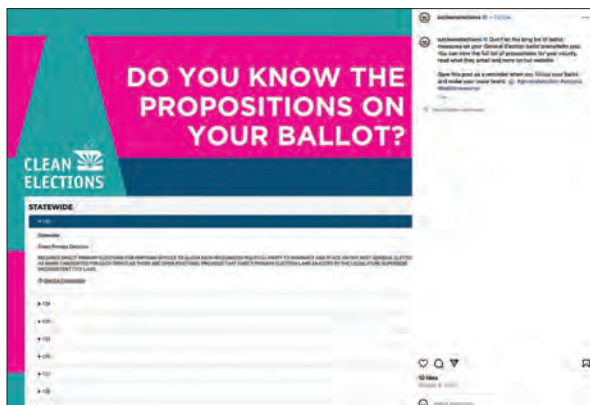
DO YOU KNOW THE PROPOSITIONS ON YOUR BALLOT?

CLEAN ELECTIONS

STATEWIDE

▾ 133

Statewide

Open Primary Election

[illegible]

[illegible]

▸ 134

▸ 135

▸ 136

▸ 137

▸ 138

▸ 139

azcleanelections · Follow

azcleanelections Don't let the long list of ballot measures on your General Election ballot overwhelm you. You can view the full list of propositions for your county, read what they entail and more on our website.

Save this post as a reminder when you fill out your ballot and make your voice heard. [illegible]

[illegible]

12 likes

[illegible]

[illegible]